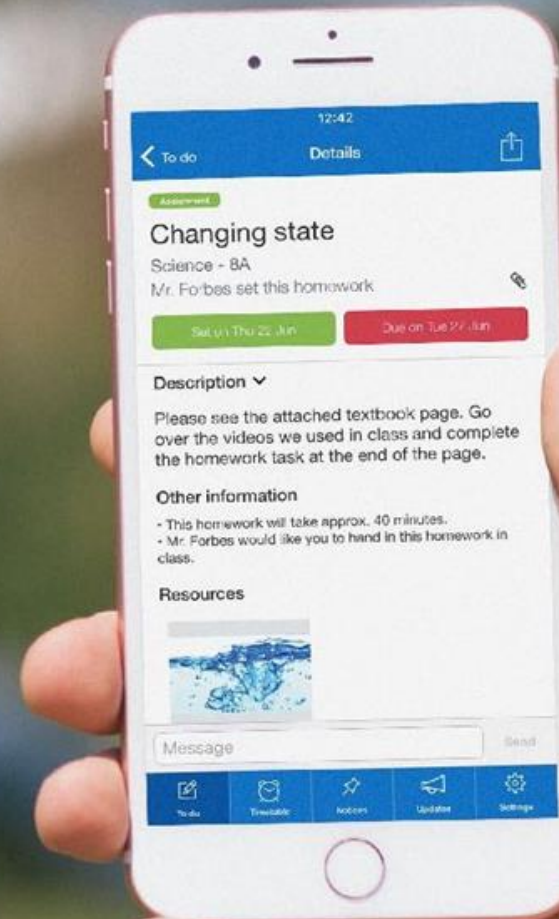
12:42

To do

Details

Assessment

Changing state

Science - 8A

Mr. Forbes set this homework

Set on Thu 22 Jun

Due on Tue 27 Jun

Description

Please see the attached textbook page. Go over the videos we used in class and complete the homework task at the end of the page.

Other information

- This homework will take approx. 40 minutes.
- Mr. Forbes would like you to hand in this homework in class.

Resources

Message

Send

To do

Timetable

Notices

Updates

Settings